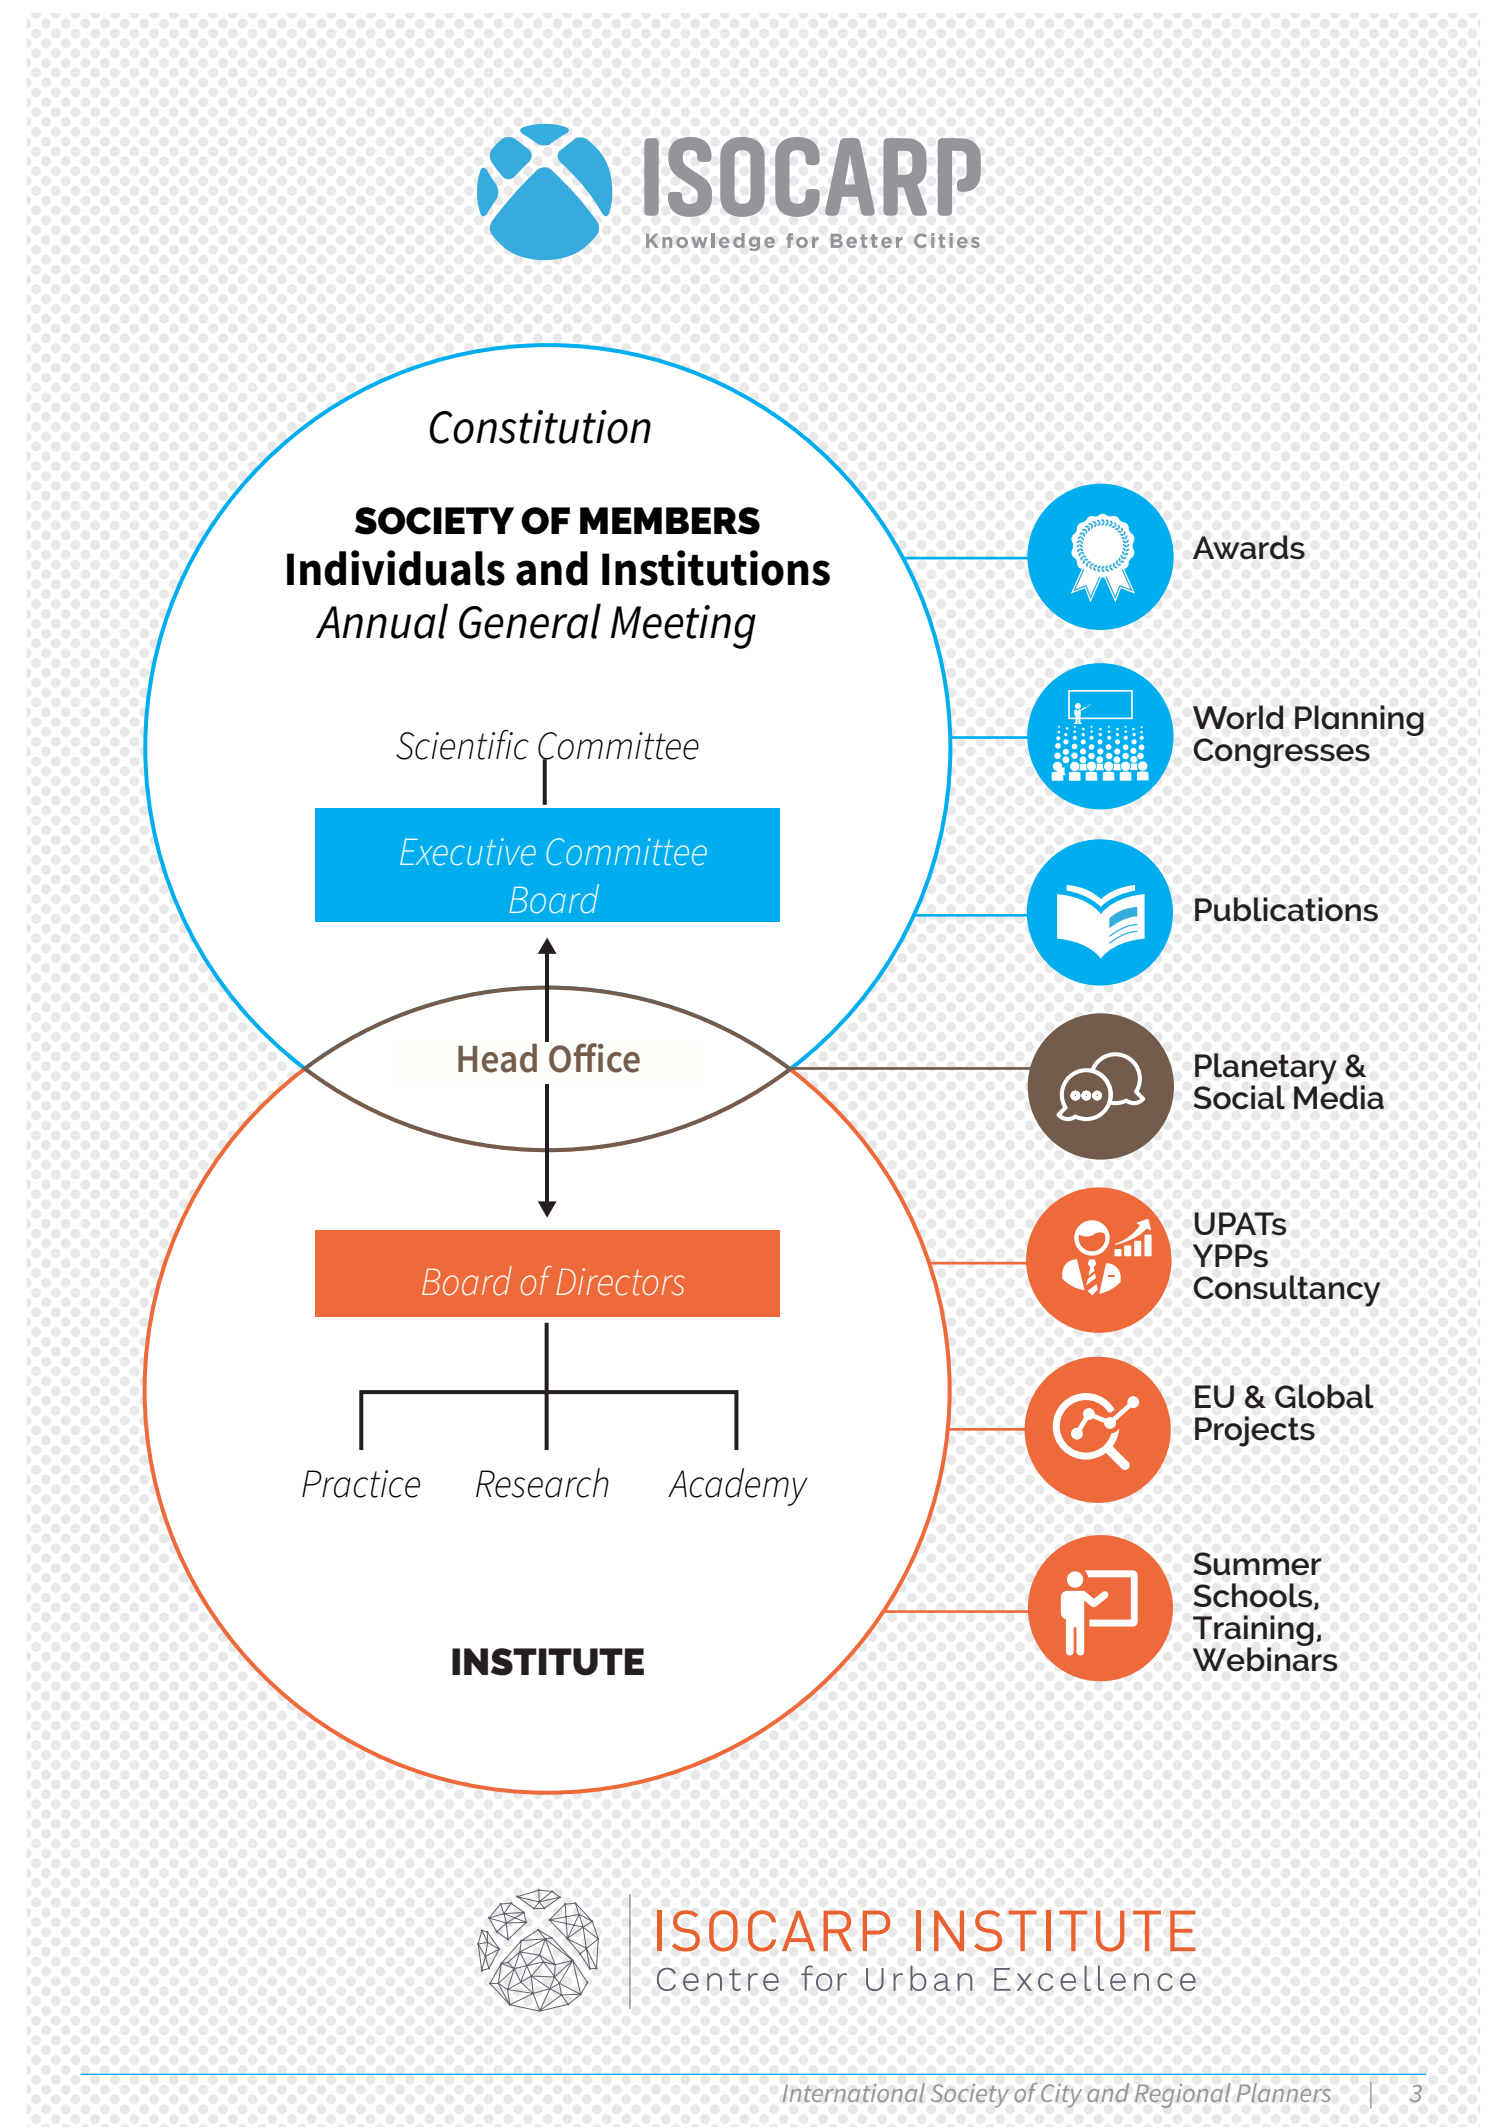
ISOCARP
Knowledge for Better Cities

Constitution

SOCIETY OF MEMBERS
Individuals and Institutions
Annual General Meeting

Scientific Committee

Executive Committee
Board

Head Office

Board of Directors

Practice Research Academy

INSTITUTE

Awards

World Planning Congresses

Publications

Planetary & Social Media

UPATs
YPPs
Consultancy

EU & Global Projects

Summer Schools, Training, Webinars

ISOCARP INSTITUTE
Centre for Urban Excellence

International Society of City and Regional Planners | 3